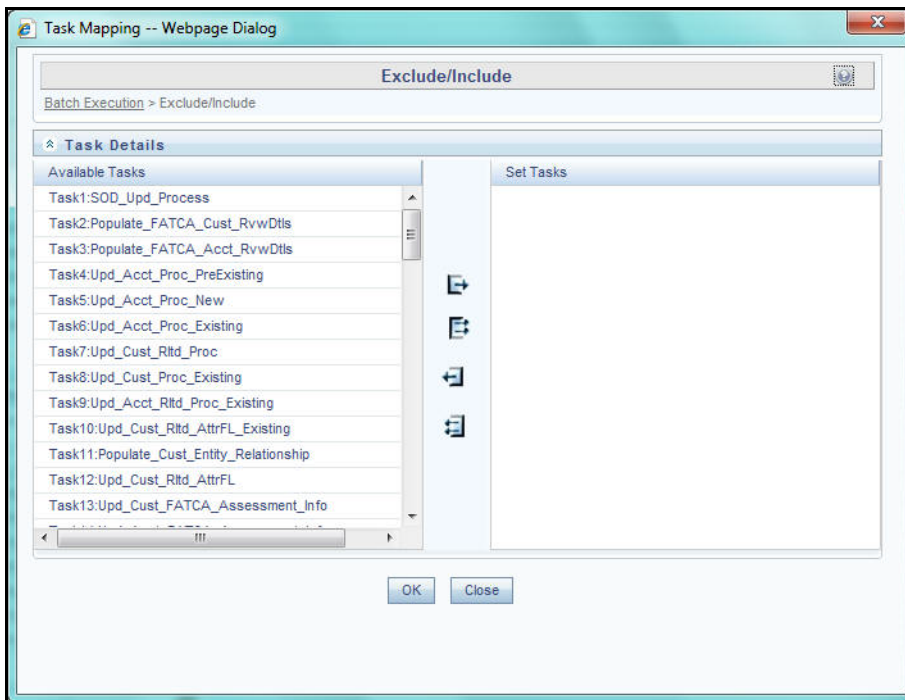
Task Mapping -- Webpage Dialog

Exclude/Include

Batch Execution > Exclude/Include

Task Details

Available Tasks

Task1:SOD_Upd_Process
Task2:Populate_FATCA_Cust_RvwDtls
Task3:Populate_FATCA_Acct_RvwDtls
Task4:Upd_Acct_Proc_PreExisting
Task5:Upd_Acct_Proc_New
Task6:Upd_Acct_Proc_Existing
Task7:Upd_Cust_Rltd_Proc
Task8:Upd_Cust_Proc_Existing
Task9:Upd_Acct_Rltd_Proc_Existing
Task10:Upd_Cust_Rltd_AttrFL_Existing
Task11:Populate_Cust_Entity_Relationship
Task12:Upd_Cust_Rltd_AttrFL
Task13:Upd_Cust_FATCA_Assessment_Info
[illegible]

Set Tasks

OK Close